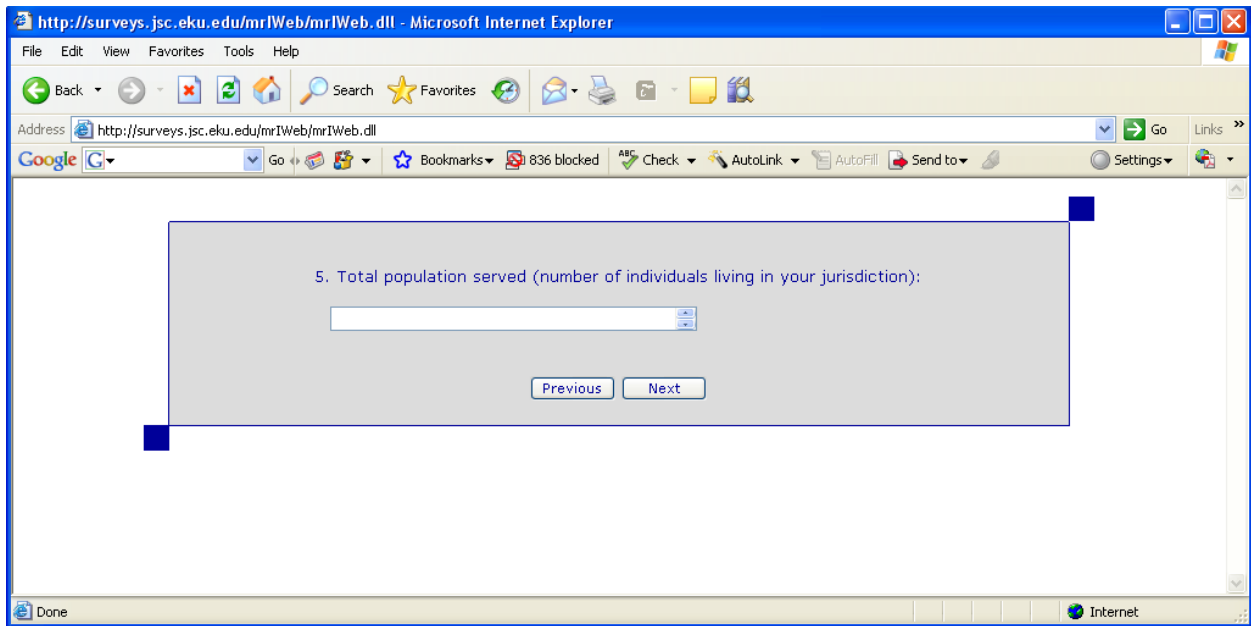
http://surveys.jsc.eku.edu/mrIWeb/mrIWeb.dll - Microsoft Internet Explorer

File Edit View Favorites Tools Help

Back Search Favorites

Address http://surveys.jsc.eku.edu/mrIWeb/mrIWeb.dll Go Links

Google G Go Bookmarks 836 blocked Check AutoLink AutoFill Send to Settings

5. Total population served (number of individuals living in your jurisdiction):

Previous Next

Done Internet